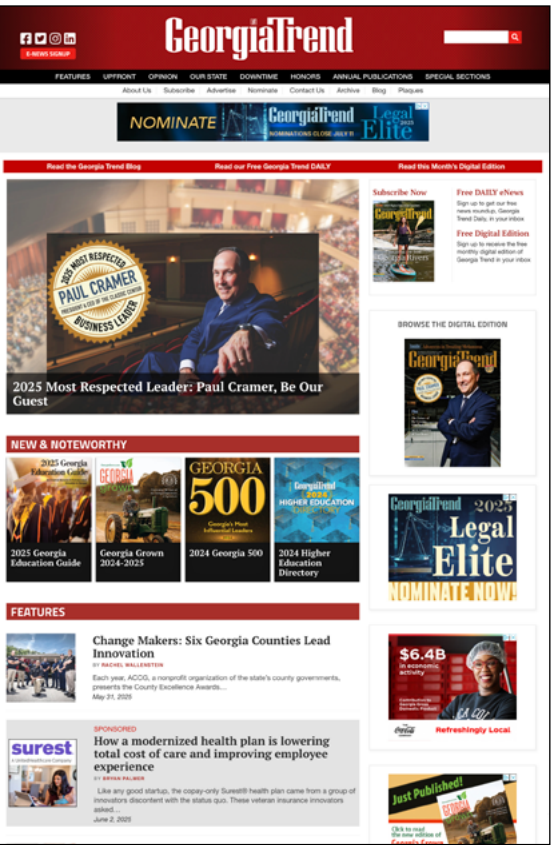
E-NEWS SIGNUP

GeorgiaTrend

FEATURES UPFRONT OPINION OUR STATE DOWNTIME HONORS ANNUAL PUBLICATIONS SPECIAL SECTIONS

About Us Subscribe Advertise Nominate Contact Us Archive Blog Plaques

NOMINATE GeorgiaTrend Legal Elite 2025 NOMINATIONS CLOSE JULY 11

Read the Georgia Trend Blog Read our Free Georgia Trend DAILY Read this Month's Digital Edition

2025 MOST RESPECTED PAUL CRAMER BUSINESS LEADER

2025 Most Respected Leader: Paul Cramer, Be Our Guest

Subscribe Now

Free DAILY eNews
Sign up to get our free news roundup, Georgia Trend Daily, in your inbox

Free Digital Edition
Sign up to receive the free monthly digital edition of Georgia Trend in your inbox

BROWSE THE DIGITAL EDITION

GeorgiaTrend

NEW & NOTEWORTHY

2025 Georgia Education Guide

Georgia Grown 2024-2025

GEORGIA 500
2024 Georgia 500

GeorgiaTrend 2024 HIGHER EDUCATION DIRECTORY
2024 Higher Education Directory

GeorgiaTrend 2025 Legal Elite NOMINATE NOW!

FEATURES

Change Makers: Six Georgia Counties Lead Innovation
BY RACHEL WALLENSTEIN
Each year, ACCG, a nonprofit organization of the state's county governments, presents the County Excellence Awards...
May 31, 2025

$6.4B in economic activity

Refreshingly Local

SPONSORED
surest
How a modernized health plan is lowering total cost of care and improving employee experience
BY BRYAN PALMER
Like any good startup, the copay-only Surest® health plan came from a group of innovators discontent with the status quo. These veteran insurance innovators asked...
June 2, 2025

Just Published!
Click to read the new edition of Georgia Grown